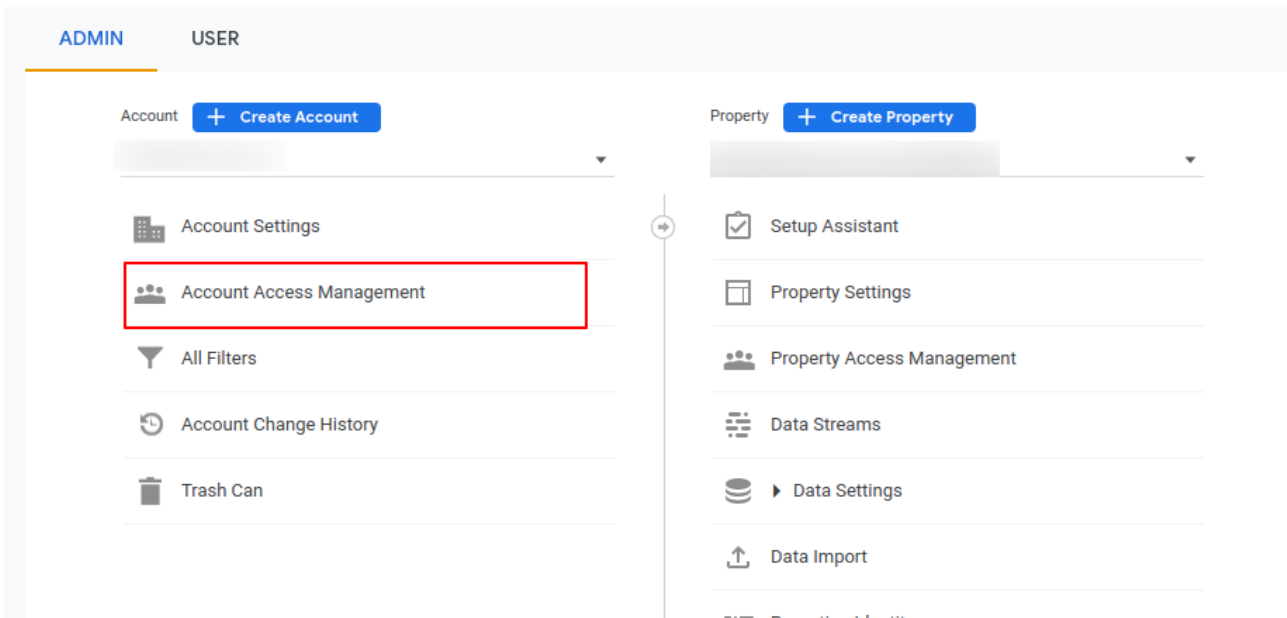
ADMIN USER

Account + Create Account

Account Settings

Account Access Management

All Filters

Account Change History

Trash Can

Property + Create Property

Setup Assistant

Property Settings

Property Access Management

Data Streams

Data Settings

Data Import

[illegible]